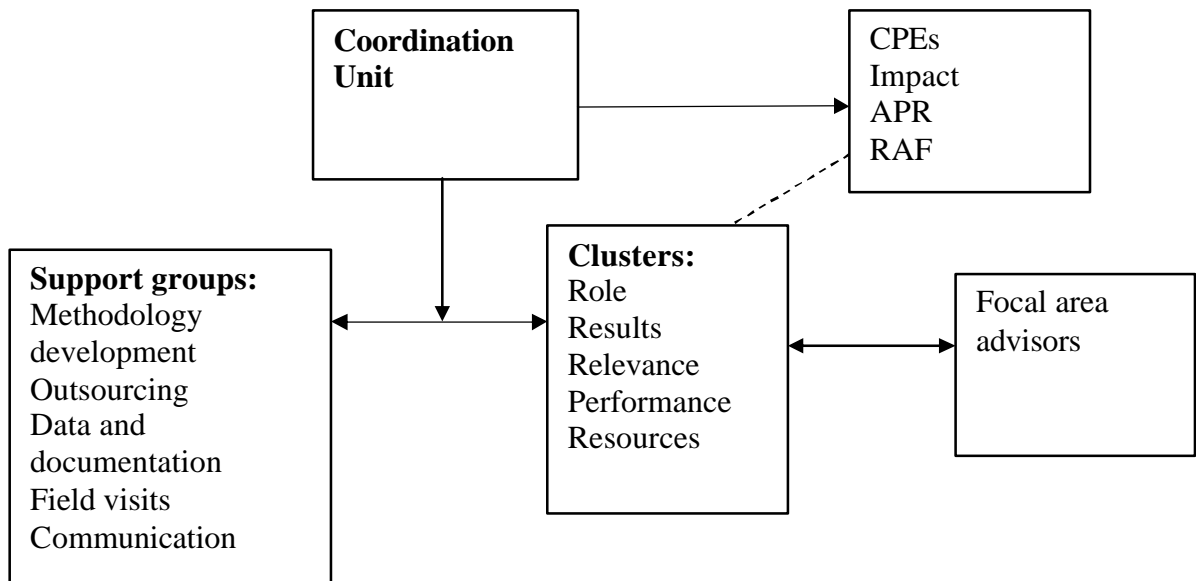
Coordination Unit

CPEs
Impact
APR
RAF

Support groups:
Methodology development
Outsourcing
Data and documentation
Field visits
Communication

Clusters:
Role
Results
Relevance
Performance
Resources

Focal area advisors